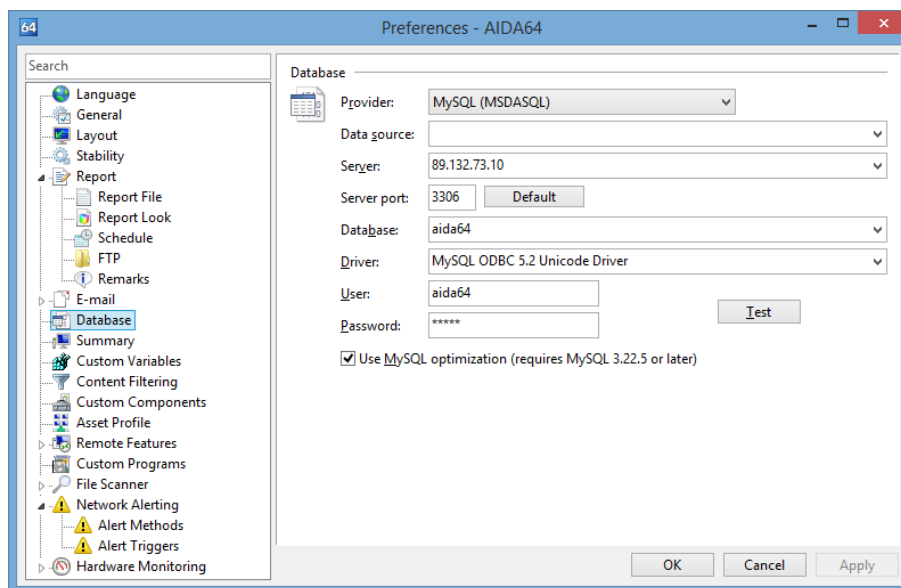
64 Preferences - AIDA64

Search

Language
General
Layout
Stability
Report
Report File
Report Look
Schedule
FTP
Remarks
E-mail
Database
Summary
Custom Variables
Content Filtering
Custom Components
Asset Profile
Remote Features
Custom Programs
File Scanner
Network Alerting
Alert Methods
Alert Triggers
Hardware Monitoring

Database

Provider: MySQL (MSDASQL)
Data source:
Server: 89.132.73.10
Server port: 3306 Default
Database: aida64
Driver: MySQL ODBC 5.2 Unicode Driver
User: aida64
Password: *****
Test

Use MySQL optimization (requires MySQL 3.22.5 or later)

OK Cancel Apply